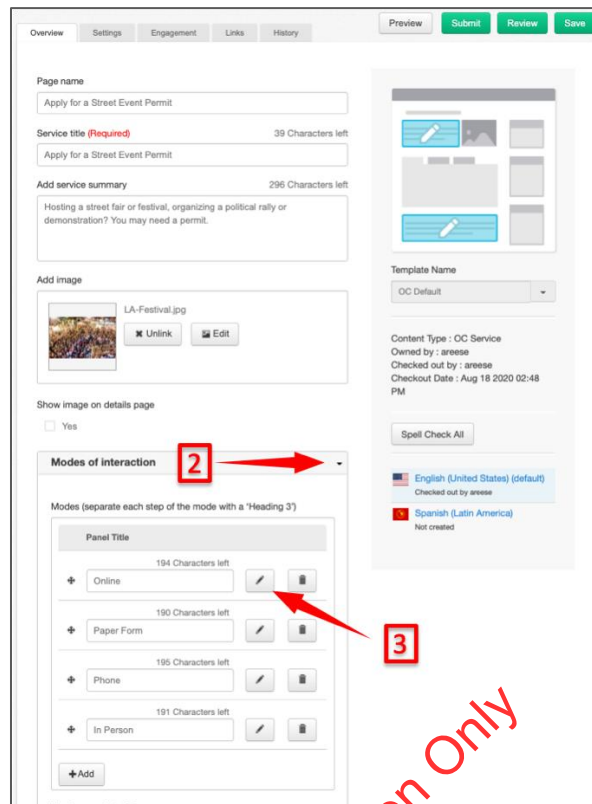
Overview Settings Engagement Links History

Preview Submit Review Save

Page name

Apply for a Street Event Permit

Service title (Required) 39 Characters left

Apply for a Street Event Permit

Add service summary 296 Characters left

Hosting a street fair or festival, organizing a political rally or demonstration? You may need a permit.

Add image

LA-Festival.jpg

✖ Unlink Edit

Show image on details page

Yes

Modes of interaction

2

Modes (separate each step of the mode with a 'Heading 3')

Panel Title

194 Characters left

Online

190 Characters left

Paper Form

195 Characters left

Phone

191 Characters left

In Person

+Add

3

Template Name

OC Default

Content Type : OC Service
Owned by : areese
Checked out by : areese
Checkout Date : Aug 18 2020 02:48 PM

Spell Check All

English (United States) (default)
Checked out by areese

Spanish (Latin America)
Not created

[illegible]n Only